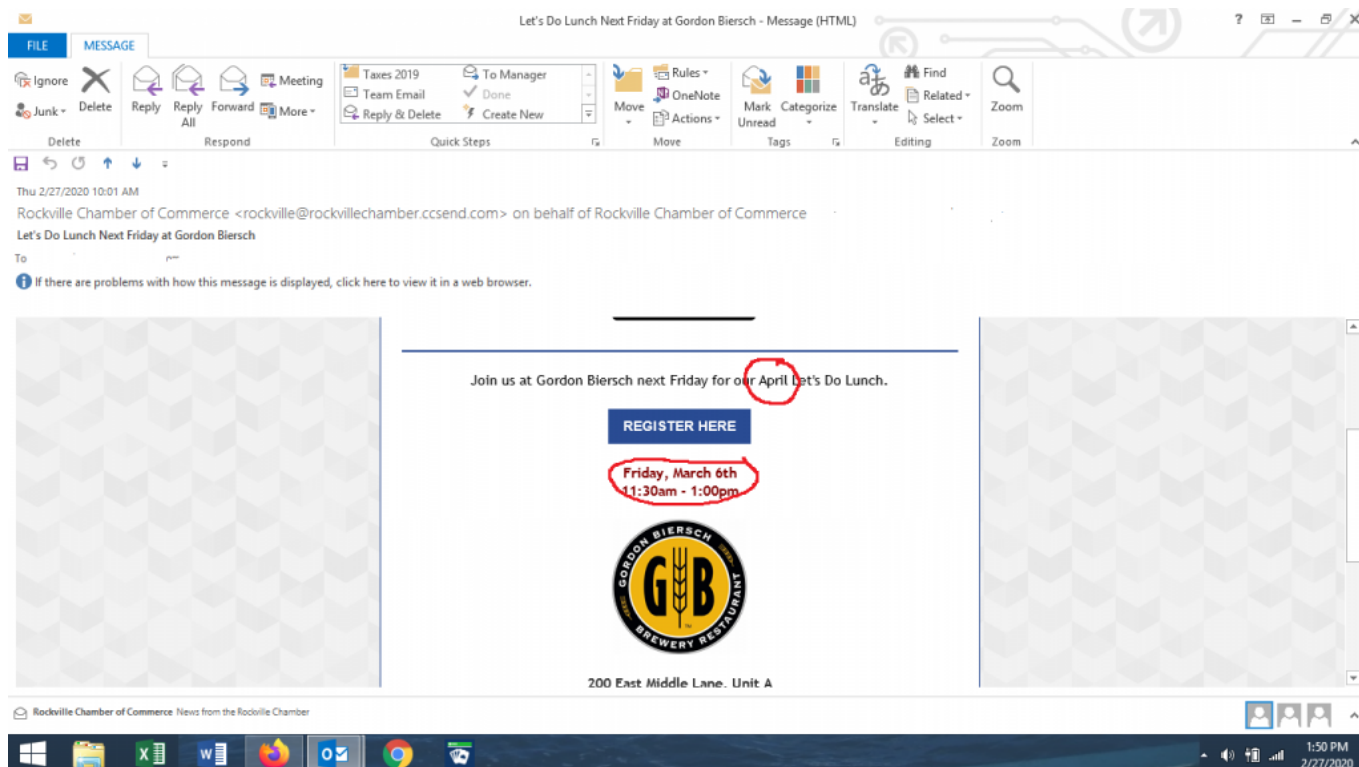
Let's Do Lunch Next Friday at Gordon Biersch - Message (HTML)

? – ✕

FILE MESSAGE

Ignore
Junk
Delete
Delete

Reply
Reply All
Forward
Meeting
More
Respond

Taxes 2019
Team Email
Reply & Delete
To Manager
Done
Create New
Quick Steps

Move
Rules
OneNote
Actions
Move

Mark Unread
Categorize
Tags

Translate
Find
Related
Select
Editing

Zoom
Zoom

Thu 2/27/2020 10:01 AM
Rockville Chamber of Commerce <rockville@rockvillechamber.ccsend.com> on behalf of Rockville Chamber of Commerce
Let's Do Lunch Next Friday at Gordon Biersch
To

If there are problems with how this message is displayed, click here to view it in a web browser.

Join us at Gordon Biersch next Friday for our April Let's Do Lunch.

REGISTER HERE

Friday, March 6th
11:30am - 1:00pm

GORDON BIERSCH
GB
BREWERY RESTAURANT

200 East Middle Lane, Unit A

Rockville Chamber of Commerce News from the Rockville Chamber

1:50 PM
2/27/2020